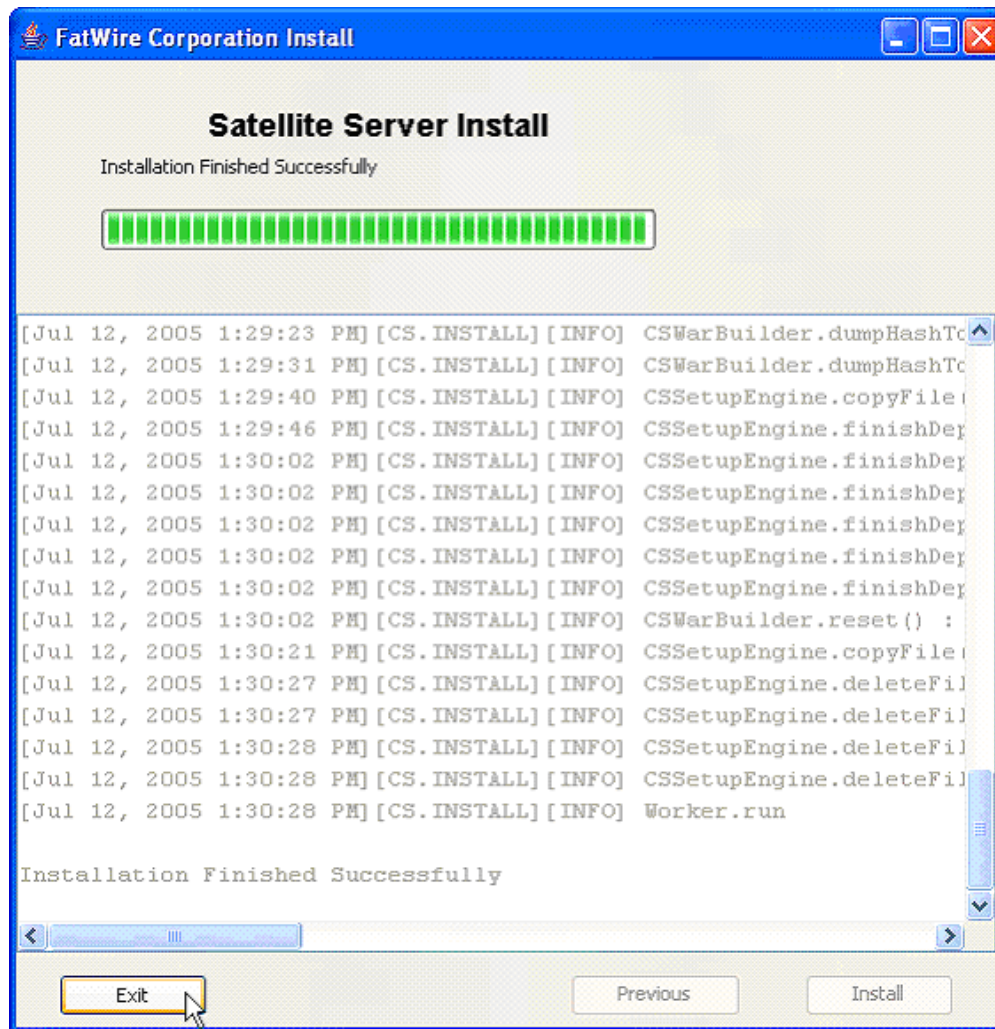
FatWire Corporation Install

Satellite Server Install

Installation Finished Successfully

[Jul 12, 2005 1:29:23 PM][CS.INSTALL][INFO] CSWarBuilder.dumpHashTc
[Jul 12, 2005 1:29:31 PM][CS.INSTALL][INFO] CSWarBuilder.dumpHashTc
[Jul 12, 2005 1:29:40 PM][CS.INSTALL][INFO] CSSetupEngine.copyFile
[Jul 12, 2005 1:29:46 PM][CS.INSTALL][INFO] CSSetupEngine.finishDep
[Jul 12, 2005 1:30:02 PM][CS.INSTALL][INFO] CSSetupEngine.finishDep
[Jul 12, 2005 1:30:02 PM][CS.INSTALL][INFO] CSSetupEngine.finishDep
[Jul 12, 2005 1:30:02 PM][CS.INSTALL][INFO] CSSetupEngine.finishDep
[Jul 12, 2005 1:30:02 PM][CS.INSTALL][INFO] CSSetupEngine.finishDep
[Jul 12, 2005 1:30:02 PM][CS.INSTALL][INFO] CSSetupEngine.finishDep
[Jul 12, 2005 1:30:02 PM][CS.INSTALL][INFO] CSWarBuilder.reset() :
[Jul 12, 2005 1:30:21 PM][CS.INSTALL][INFO] CSSetupEngine.copyFile
[Jul 12, 2005 1:30:27 PM][CS.INSTALL][INFO] CSSetupEngine.deleteFil
[Jul 12, 2005 1:30:27 PM][CS.INSTALL][INFO] CSSetupEngine.deleteFil
[Jul 12, 2005 1:30:28 PM][CS.INSTALL][INFO] CSSetupEngine.deleteFil
[Jul 12, 2005 1:30:28 PM][CS.INSTALL][INFO] CSSetupEngine.deleteFil
[Jul 12, 2005 1:30:28 PM][CS.INSTALL][INFO] Worker.run

Installation Finished Successfully

Exit

Previous

Install